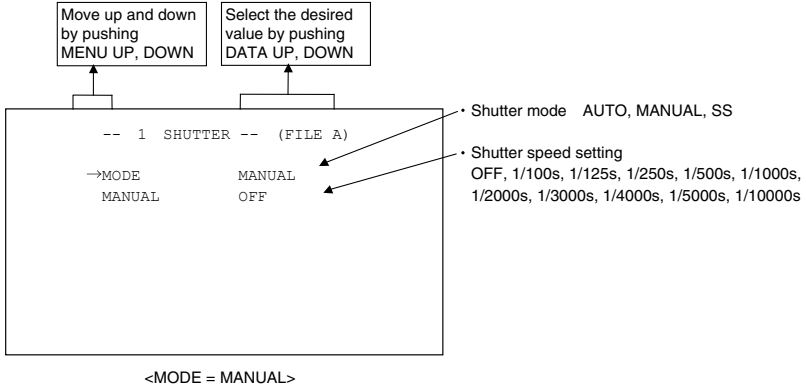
Move up and down by pushing MENU UP, DOWN

Select the desired value by pushing DATA UP, DOWN

-- 1 SHUTTER -- (FILE A)

→MODE MANUAL
MANUAL OFF

• Shutter mode AUTO, MANUAL, SS

• Shutter speed setting
OFF, 1/100s, 1/125s, 1/250s, 1/500s, 1/1000s, 1/2000s, 1/3000s, 1/4000s, 1/5000s, 1/10000s

<MODE = MANUAL>